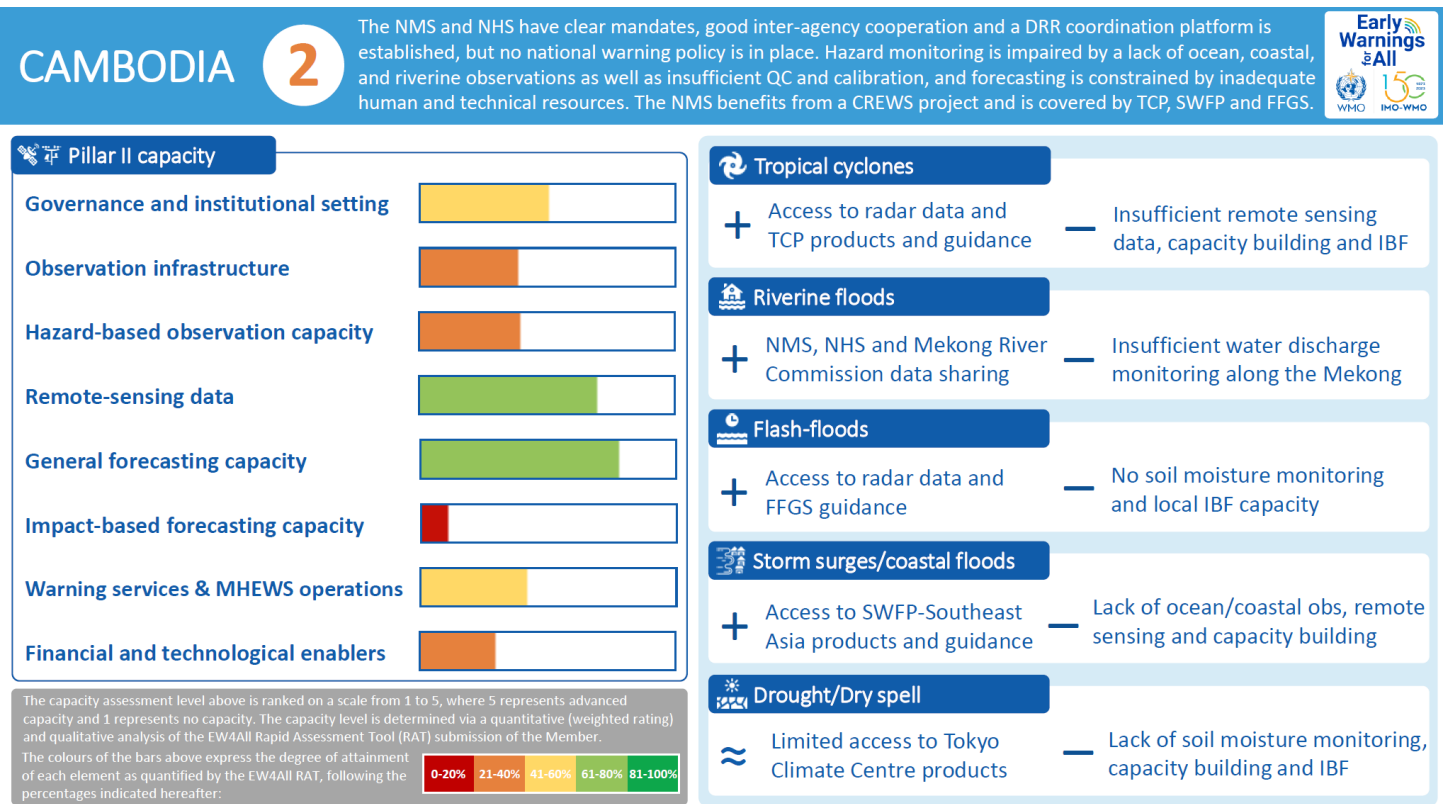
CAMBODIA 2

The NMS and NHS have clear mandates, good inter-agency cooperation and a DRR coordination platform is established, but no national warning policy is in place. Hazard monitoring is impaired by a lack of ocean, coastal, and riverine observations as well as insufficient QC and calibration, and forecasting is constrained by inadequate human and technical resources. The NMS benefits from a CREWS project and is covered by TCP, SWFP and FFGS.

Early Warnings for All

WMO

IMO-WMO

Pillar II capacity

Governance and institutional setting

Observation infrastructure

Hazard-based observation capacity

Remote-sensing data

General forecasting capacity

Impact-based forecasting capacity

Warning services & MHEWS operations

Financial and technological enablers

The capacity assessment level above is ranked on a scale from 1 to 5, where 5 represents advanced capacity and 1 represents no capacity. The capacity level is determined via a quantitative (weighted rating) and qualitative analysis of the EW4All Rapid Assessment Tool (RAT) submission of the Member.

The colours of the bars above express the degree of attainment of each element as quantified by the EW4All RAT, following the percentages indicated hereafter:

| 0-20% | 21-40% | 41-60% | 61-80% | 81-100% |
|---|---|---|---|---|

Tropical cyclones

+ Access to radar data and TCP products and guidance

— Insufficient remote sensing data, capacity building and IBF

Riverine floods

+ NMS, NHS and Mekong River Commission data sharing

— Insufficient water discharge monitoring along the Mekong

Flash-floods

+ Access to radar data and FFGS guidance

— No soil moisture monitoring and local IBF capacity

Storm surges/coastal floods

+ Access to SWFP-Southeast Asia products and guidance

— Lack of ocean/coastal obs, remote sensing and capacity building

Drought/Dry spell

≈ Limited access to Tokyo Climate Centre products

— Lack of soil moisture monitoring, capacity building and IBF